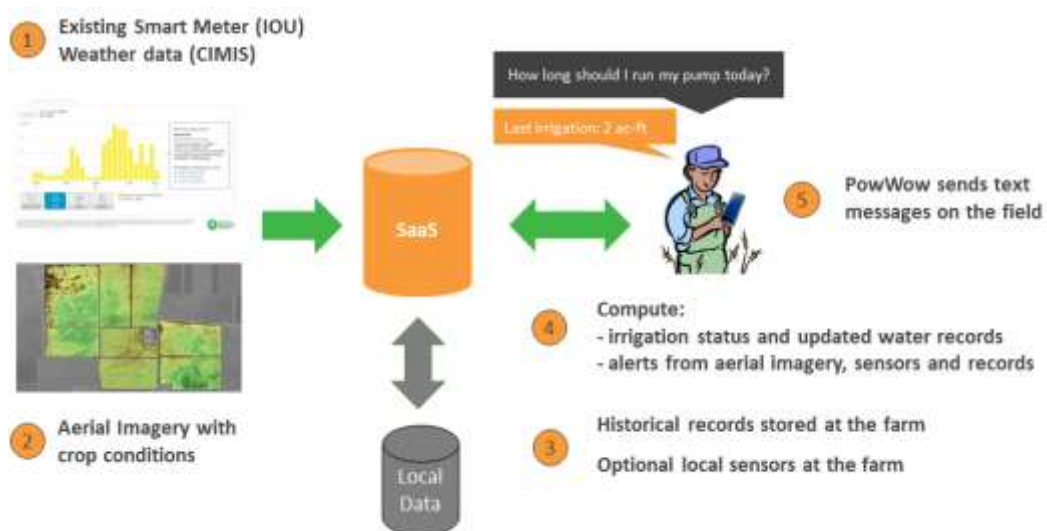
1 Existing Smart Meter (IOU)
Weather data (CIMIS)

How long should I run my pump today?

Last irrigation: 2 ac-ft

SaaS

5 PowWow sends text messages on the field

4 Compute:
- irrigation status and updated water records
- alerts from aerial imagery, sensors and records

2 Aerial Imagery with crop conditions

Local Data

3 Historical records stored at the farm

Optional local sensors at the farm